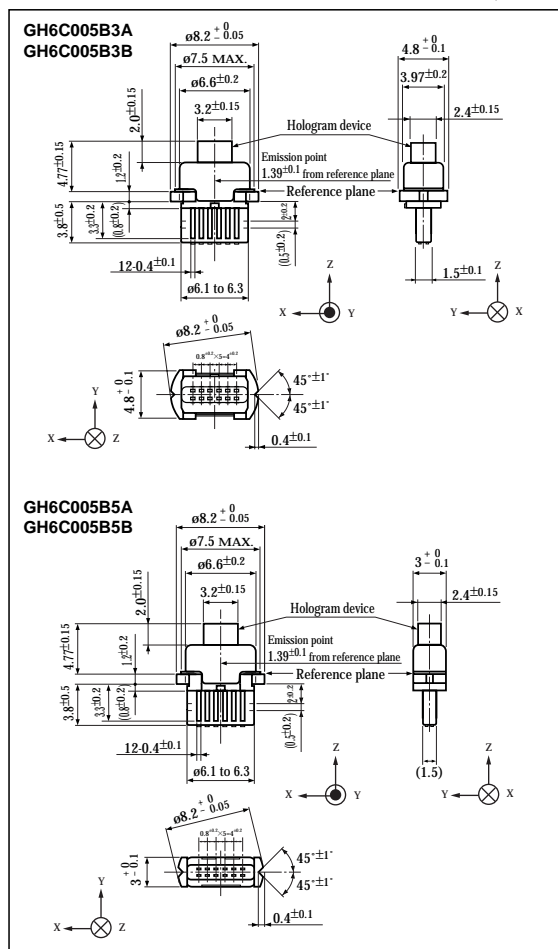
GH6C005B3A
GH6C005B3B

ø8.2 $^{+0}_{-0.05}$
ø7.5 MAX.
ø6.6$^{\pm0.2}$
3.2$^{\pm0.15}$
2.0$^{\pm0.15}$
4.77$^{\pm0.15}$
1.2$^{\pm0.2}$
Hologram device
Emission point
1.39$^{\pm0.1}$ from reference plane
Reference plane
3.8$^{\pm0.5}$
3.3$^{\pm0.2}$
(0.8$^{\pm0.2}$)
0.2$^{\pm0.2}$
(0.5$^{\pm0.2}$)
12-0.4$^{\pm0.1}$
ø6.1 to 6.3
4.8 $^{+0}_{-0.1}$
3.97$^{\pm0.2}$
2.4$^{\pm0.15}$
1.5$^{\pm0.1}$
Z
X
Y
Z
Y
X
ø8.2 $^{+0}_{-0.05}$
0.8$^{\pm0.1}$×5=4$^{\pm0.2}$
4.8 $^{+0}_{-0.1}$
45°$^{\pm1°}$
45°$^{\pm1°}$
0.4$^{\pm0.1}$
Y
X
Z

GH6C005B5A
GH6C005B5B

ø8.2 $^{+0}_{-0.05}$
ø7.5 MAX.
ø6.6$^{\pm0.2}$
3.2$^{\pm0.15}$
2.0$^{\pm0.15}$
4.77$^{\pm0.15}$
1.2$^{\pm0.2}$
Hologram device
Emission point
1.39$^{\pm0.1}$ from reference plane
Reference plane
3.8$^{\pm0.5}$
3.3$^{\pm0.2}$
(0.8$^{\pm0.2}$)
0.2$^{\pm0.2}$
(0.5$^{\pm0.2}$)
12-0.4$^{\pm0.1}$
ø6.1 to 6.3
3 $^{+0}_{-0.1}$
2.4$^{\pm0.15}$
(1.5)
Z
X
Y
Z
Y
X
ø8.2 $^{+0}_{-0.05}$
0.8$^{\pm0.1}$×5=4$^{\pm0.2}$
3 $^{+0}_{-0.1}$
45°$^{\pm1°}$
45°$^{\pm1°}$
0.4$^{\pm0.1}$
Y
X
Z